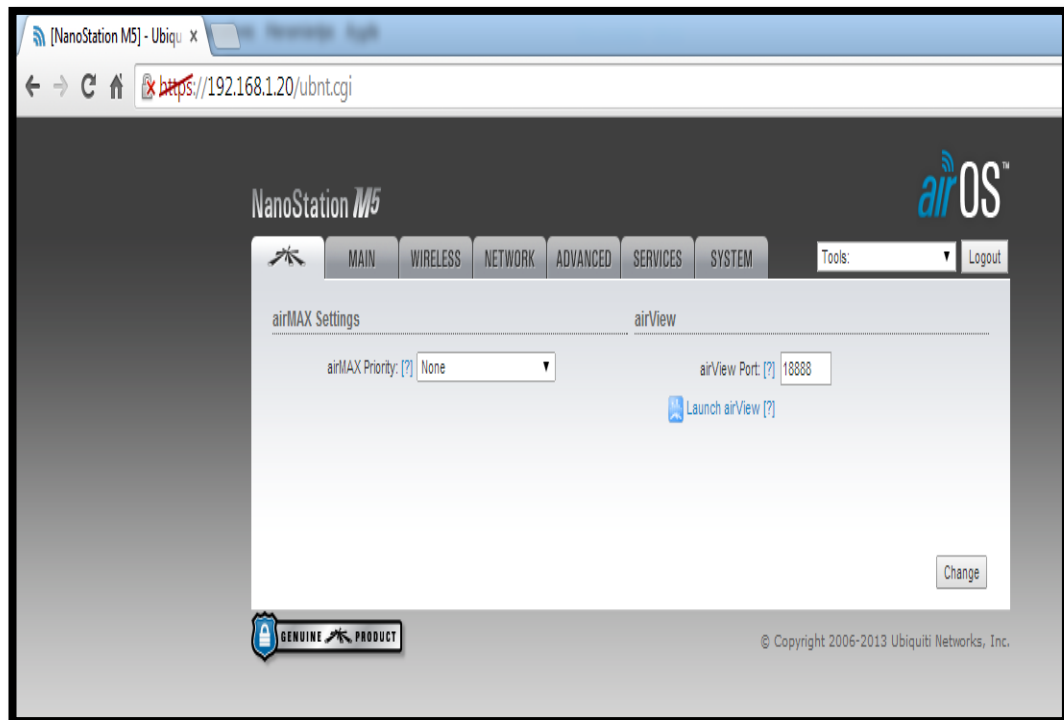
[NanoStation M5] - Ubiqu ×

https://192.168.1.20/ubnt.cgi

NanoStation M5

airOS™

MAIN WIRELESS NETWORK ADVANCED SERVICES SYSTEM

Tools: Logout

airMAX Settings

airMAX Priority: [?] None

airView

airView Port: [?] 18888

Launch airView [?]

Change

GENUINE PRODUCT

© Copyright 2006-2013 Ubiquiti Networks, Inc.